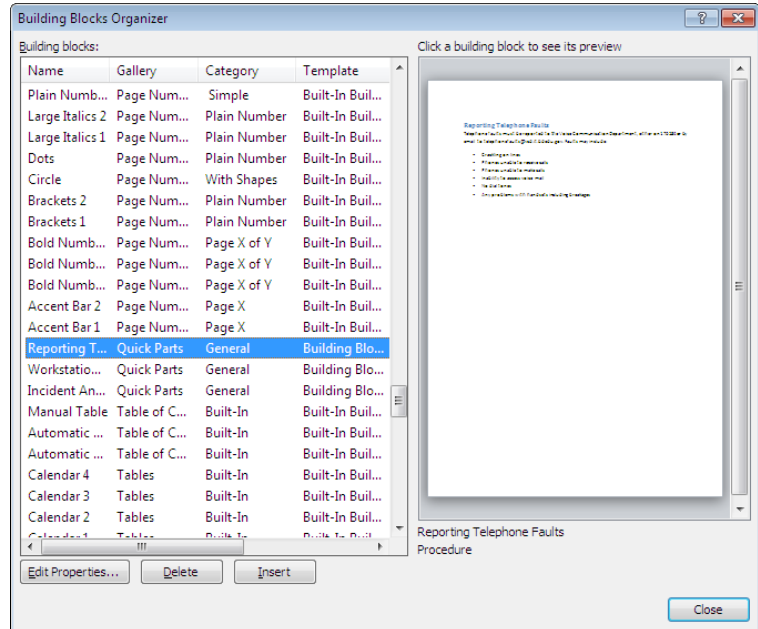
Building Blocks Organizer

Building blocks:

| Name | Gallery | Category | Template |
|---|---|---|---|
| Plain Numb... | Page Num... | Simple | Built-In Buil... |
| Large Italics 2 | Page Num... | Plain Number | Built-In Buil... |
| Large Italics 1 | Page Num... | Plain Number | Built-In Buil... |
| Dots | Page Num... | Plain Number | Built-In Buil... |
| Circle | Page Num... | With Shapes | Built-In Buil... |
| Brackets 2 | Page Num... | Plain Number | Built-In Buil... |
| Brackets 1 | Page Num... | Plain Number | Built-In Buil... |
| Bold Numb... | Page Num... | Page X of Y | Built-In Buil... |
| Bold Numb... | Page Num... | Page X of Y | Built-In Buil... |
| Bold Numb... | Page Num... | Page X of Y | Built-In Buil... |
| Accent Bar 2 | Page Num... | Page X | Built-In Buil... |
| Accent Bar 1 | Page Num... | Page X | Built-In Buil... |
| Reporting T... | Quick Parts | General | Building Blo... |
| Workstatio... | Quick Parts | General | Building Blo... |
| Incident An... | Quick Parts | General | Building Blo... |
| Manual Table | Table of C... | Built-In | Built-In Buil... |
| Automatic ... | Table of C... | Built-In | Built-In Buil... |
| Automatic ... | Table of C... | Built-In | Built-In Buil... |
| Calendar 4 | Tables | Built-In | Built-In Buil... |
| Calendar 3 | Tables | Built-In | Built-In Buil... |
| Calendar 2 | Tables | Built-In | Built-In Buil... |

Edit Properties... Delete Insert

Click a building block to see its preview

Reporting Telephone Faults
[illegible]

Reporting Telephone Faults Procedure

Close